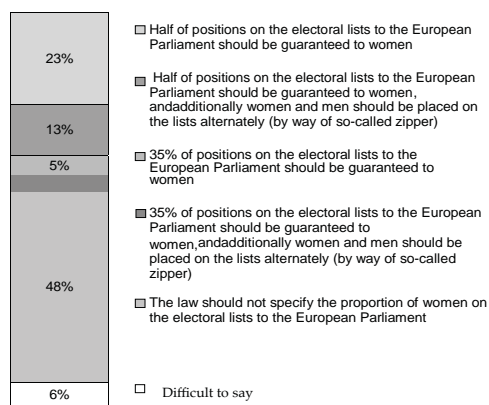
23%

13%

5%

48%

6%

Half of positions on the electoral lists to the European Parliament should be guaranteed to women

Half of positions on the electoral lists to the European Parliament should be guaranteed to women, andadditionally women and men should be placed on the lists alternately (by way of so-called zipper)

35% of positions on the electoral lists to the European Parliament should be guaranteed to women

35% of positions on the electoral lists to the European Parliament should be guaranteed to women,andadditionally women and men should be placed on the lists alternately (by way of so-called zipper)

The law should not specify the proportion of women on the electoral lists to the European Parliament

Difficult to say